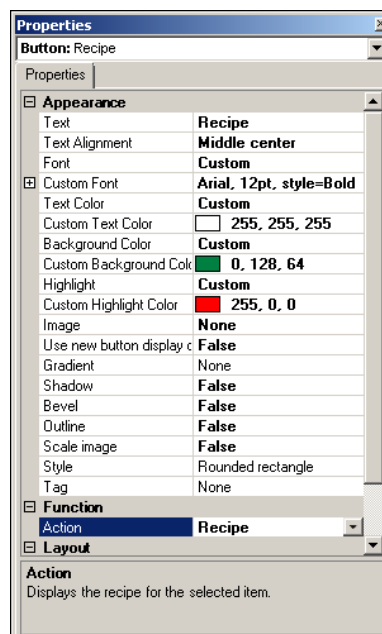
Properties
Button: Recipe
Properties

⊟ Appearance

| | |
|---|---|
| Text | Recipe |
| Text Alignment | Middle center |
| Font | Custom |
| ⊞ Custom Font | Arial, 12pt, style=Bold |
| Text Color | Custom |
| Custom Text Color | 255, 255, 255 |
| Background Color | Custom |
| Custom Background Colc | 0, 128, 64 |
| Highlight | Custom |
| Custom Highlight Color | 255, 0, 0 |
| Image | None |
| Use new button display c | False |
| Gradient | None |
| Shadow | False |
| Bevel | False |
| Outline | False |
| Scale image | False |
| Style | Rounded rectangle |
| Tag | None |

⊟ Function

| | |
|---|---|
| Action | Recipe |

⊟ Layout

Action
Displays the recipe for the selected item.